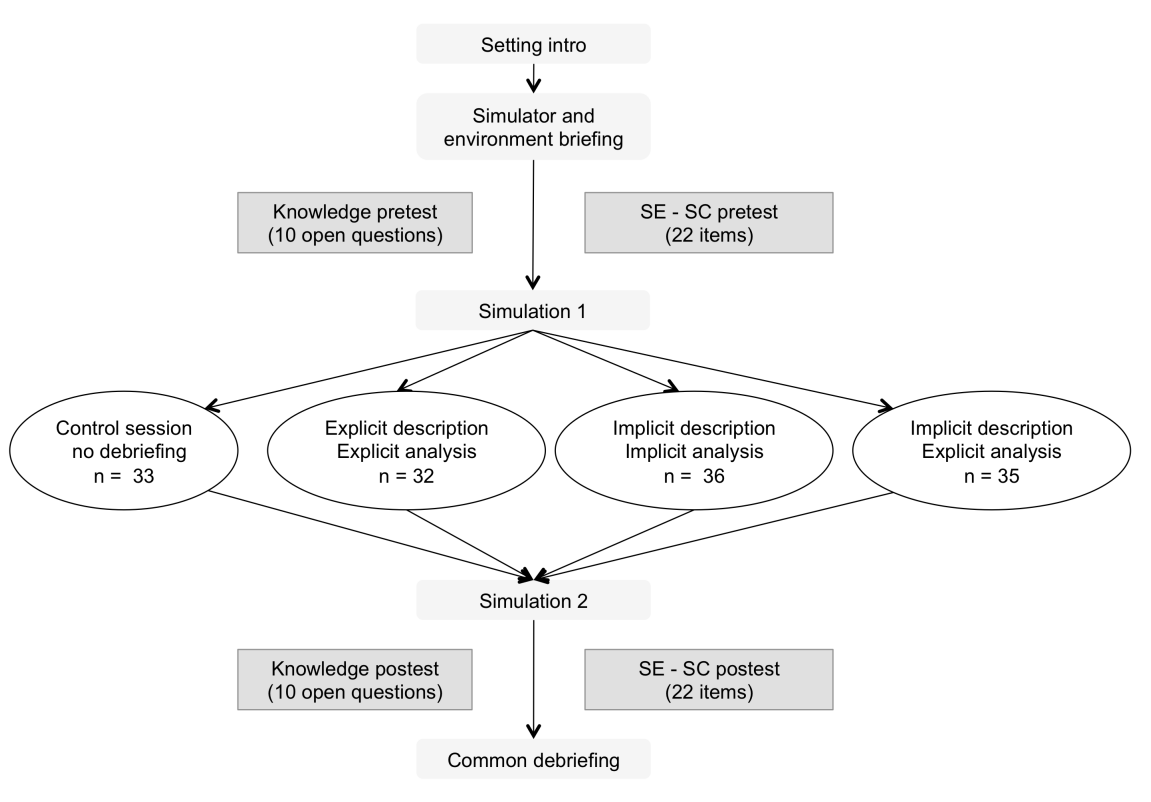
Setting intro

Simulator and environment briefing

Knowledge pretest
(10 open questions)

SE - SC pretest
(22 items)

Simulation 1

Control session
no debriefing
n = 33

Explicit description
Explicit analysis
n = 32

Implicit description
Implicit analysis
n = 36

Implicit description
Explicit analysis
n = 35

Simulation 2

Knowledge postest
(10 open questions)

SE - SC postest
(22 items)

Common debriefing